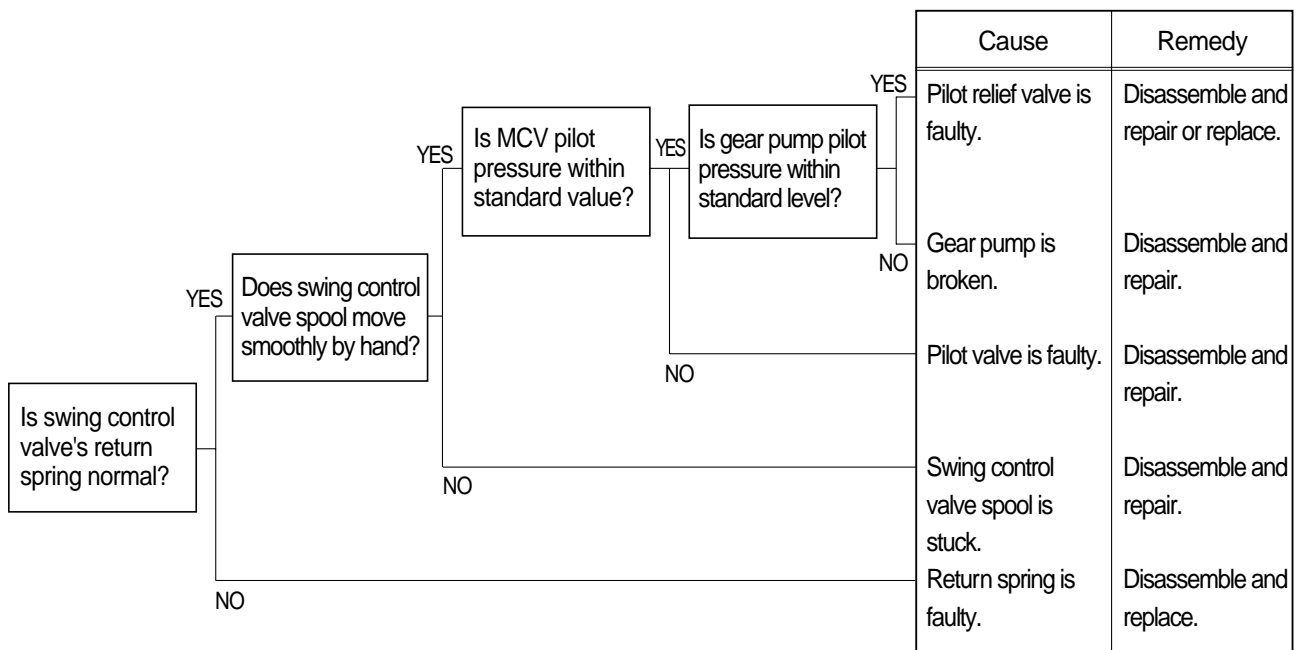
Is swing control valve's return spring normal?

YES

Does swing control valve spool move smoothly by hand?

YES

Is MCV pilot pressure within standard value?

YES

Is gear pump pilot pressure within standard level?

YES

NO

NO

NO

NO

| Cause | Remedy |
|---|---|
| Pilot relief valve is faulty. | Disassemble and repair or replace. |
| Gear pump is broken. | Disassemble and repair. |
| Pilot valve is faulty. | Disassemble and repair. |
| Swing control valve spool is stuck. | Disassemble and repair. |
| Return spring is faulty. | Disassemble and replace. |